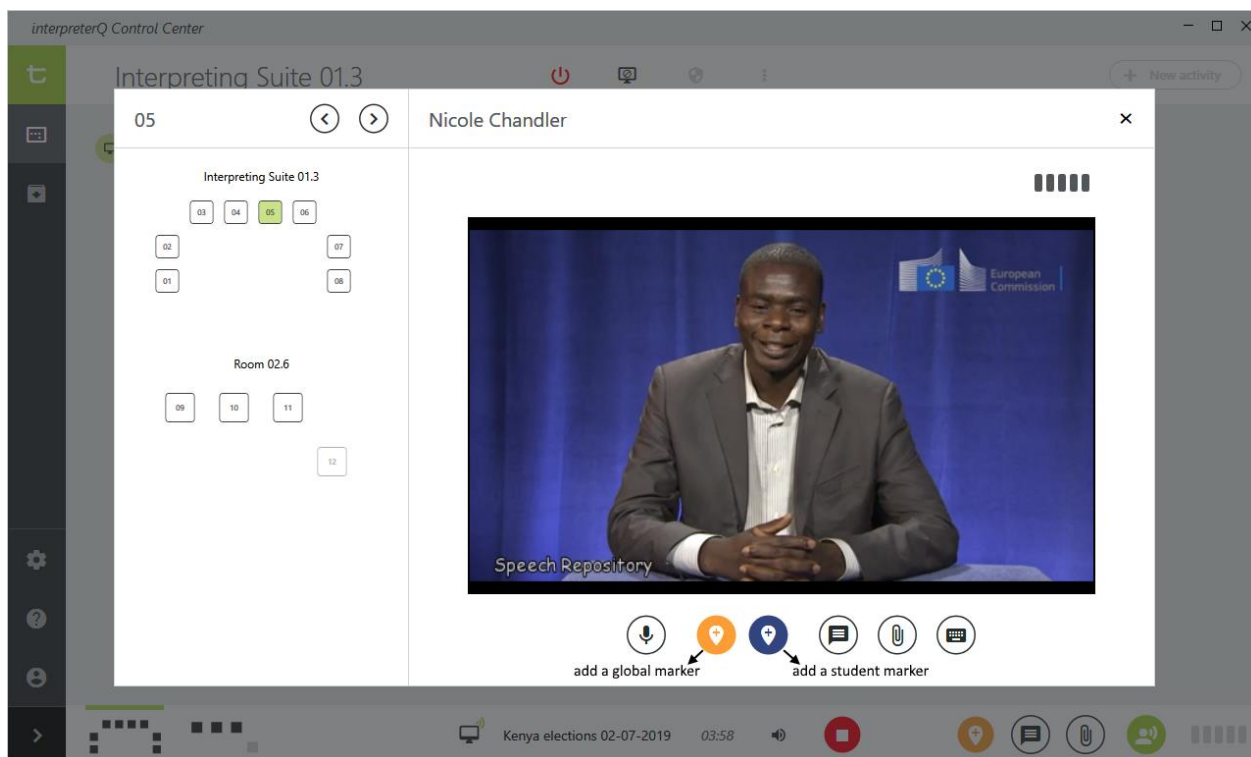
interpreterQ Control Center

Interpreting Suite 01.3

New activity

05

Nicole Chandler

×

Interpreting Suite 01.3

03 04 05 06

02 07

01 08

Room 02.6

09 10 11

12

European Commission

Speech Repository

add a global marker

add a student marker

Kenya elections 02-07-2019 03:58